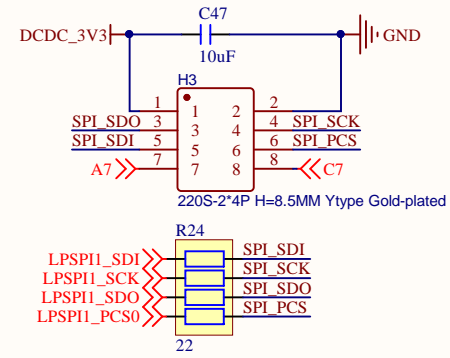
DCDC_3V3
C47
10uF
GND
H3
1
1
2
2
SPI_SDO
3
3
4
4
SPI_SCK
SPI_SDI
5
5
6
6
SPI_PCS
A7
7
7
8
8
C7
220S-2*4P H=8.5MM Ytype Gold-plated
R24
LPSPI1_SDI
SPI_SDI
LPSPI1_SCK
SPI_SCK
LPSPI1_SDO
SPI_SDO
LPSPI1_PCS0
SPI_PCS
22